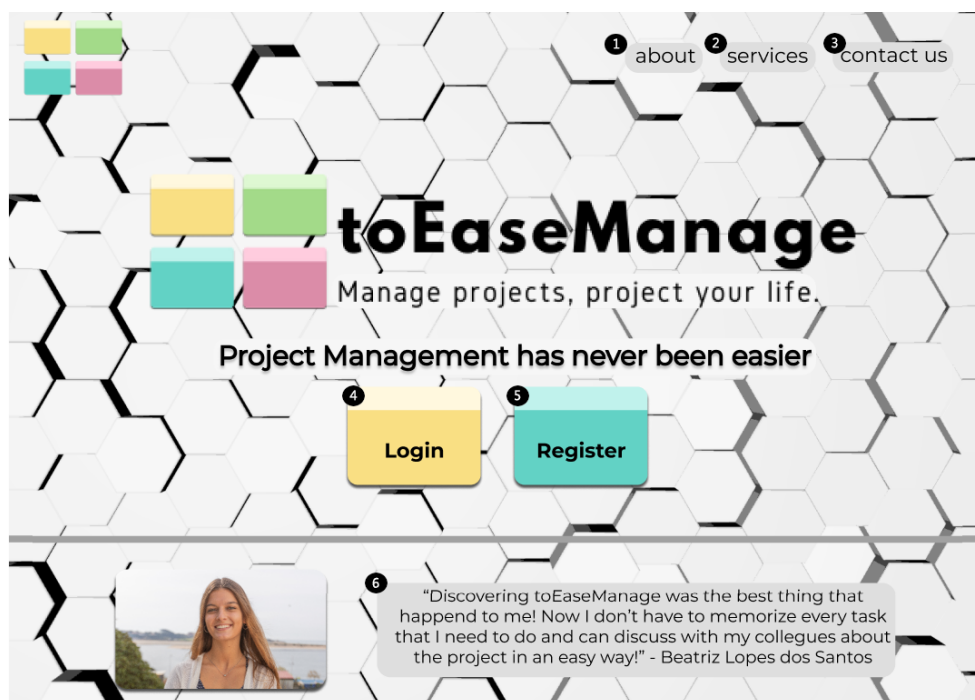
1 about 2 services 3 contact us

toEaseManage
Manage projects, project your life.

Project Management has never been easier

4 Login 5 Register

6 "Discovering toEaseManage was the best thing that happend to me! Now I don't have to memorize every task that I need to do and can discuss with my collegues about the project in an easy way!" - Beatriz Lopes dos Santos